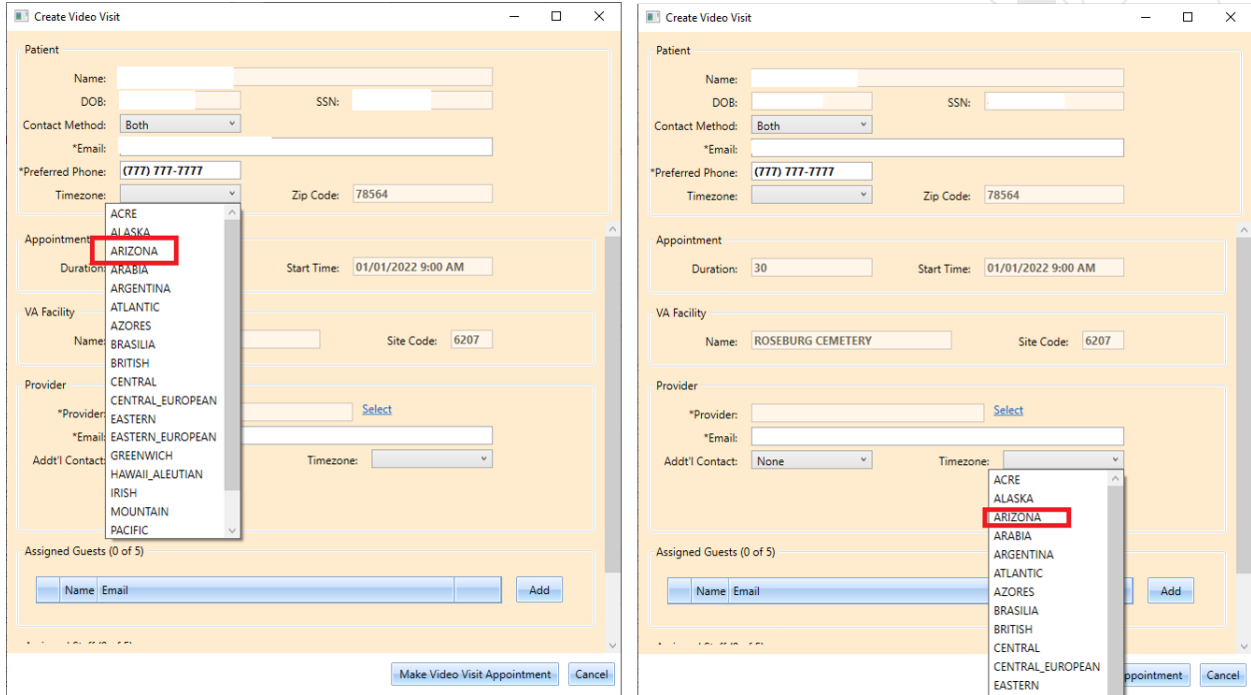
Create Video Visit

Patient

Name:

DOB:

SSN:

Contact Method: Both

*Email:

*Preferred Phone: (777) 777-7777

Timezone:

Zip Code: 78564

ACRE
ALASKA
ARIZONA
ARABIA
ARGENTINA
ATLANTIC
AZORES
BRASILIA
BRITISH
CENTRAL
CENTRAL_EUROPEAN
EASTERN
EASTERN_EUROPEAN
GREENWICH
HAWAII_ALEUTIAN
IRISH
MOUNTAIN
PACIFIC

Appointment

Duration:

Start Time: 01/01/2022 9:00 AM

VA Facility

Name:

Site Code: 6207

Provider

*Provider:

Select

*Email:

Addt'l Contact:

Timezone:

Assigned Guests (0 of 5)

Name Email

Add

Make Video Visit Appointment

Cancel

Create Video Visit

Patient

Name:

DOB:

SSN:

Contact Method: Both

*Email:

*Preferred Phone: (777) 777-7777

Timezone:

Zip Code: 78564

Appointment

Duration: 30

Start Time: 01/01/2022 9:00 AM

VA Facility

Name: ROSEBURG CEMETERY

Site Code: 6207

Provider

*Provider:

Select

*Email:

Addt'l Contact: None

Timezone:

ACRE
ALASKA
ARIZONA
ARABIA
ARGENTINA
ATLANTIC
AZORES
BRASILIA
BRITISH
CENTRAL
CENTRAL_EUROPEAN
EASTERN

Assigned Guests (0 of 5)

Name Email

Add

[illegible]ppointment

Cancel